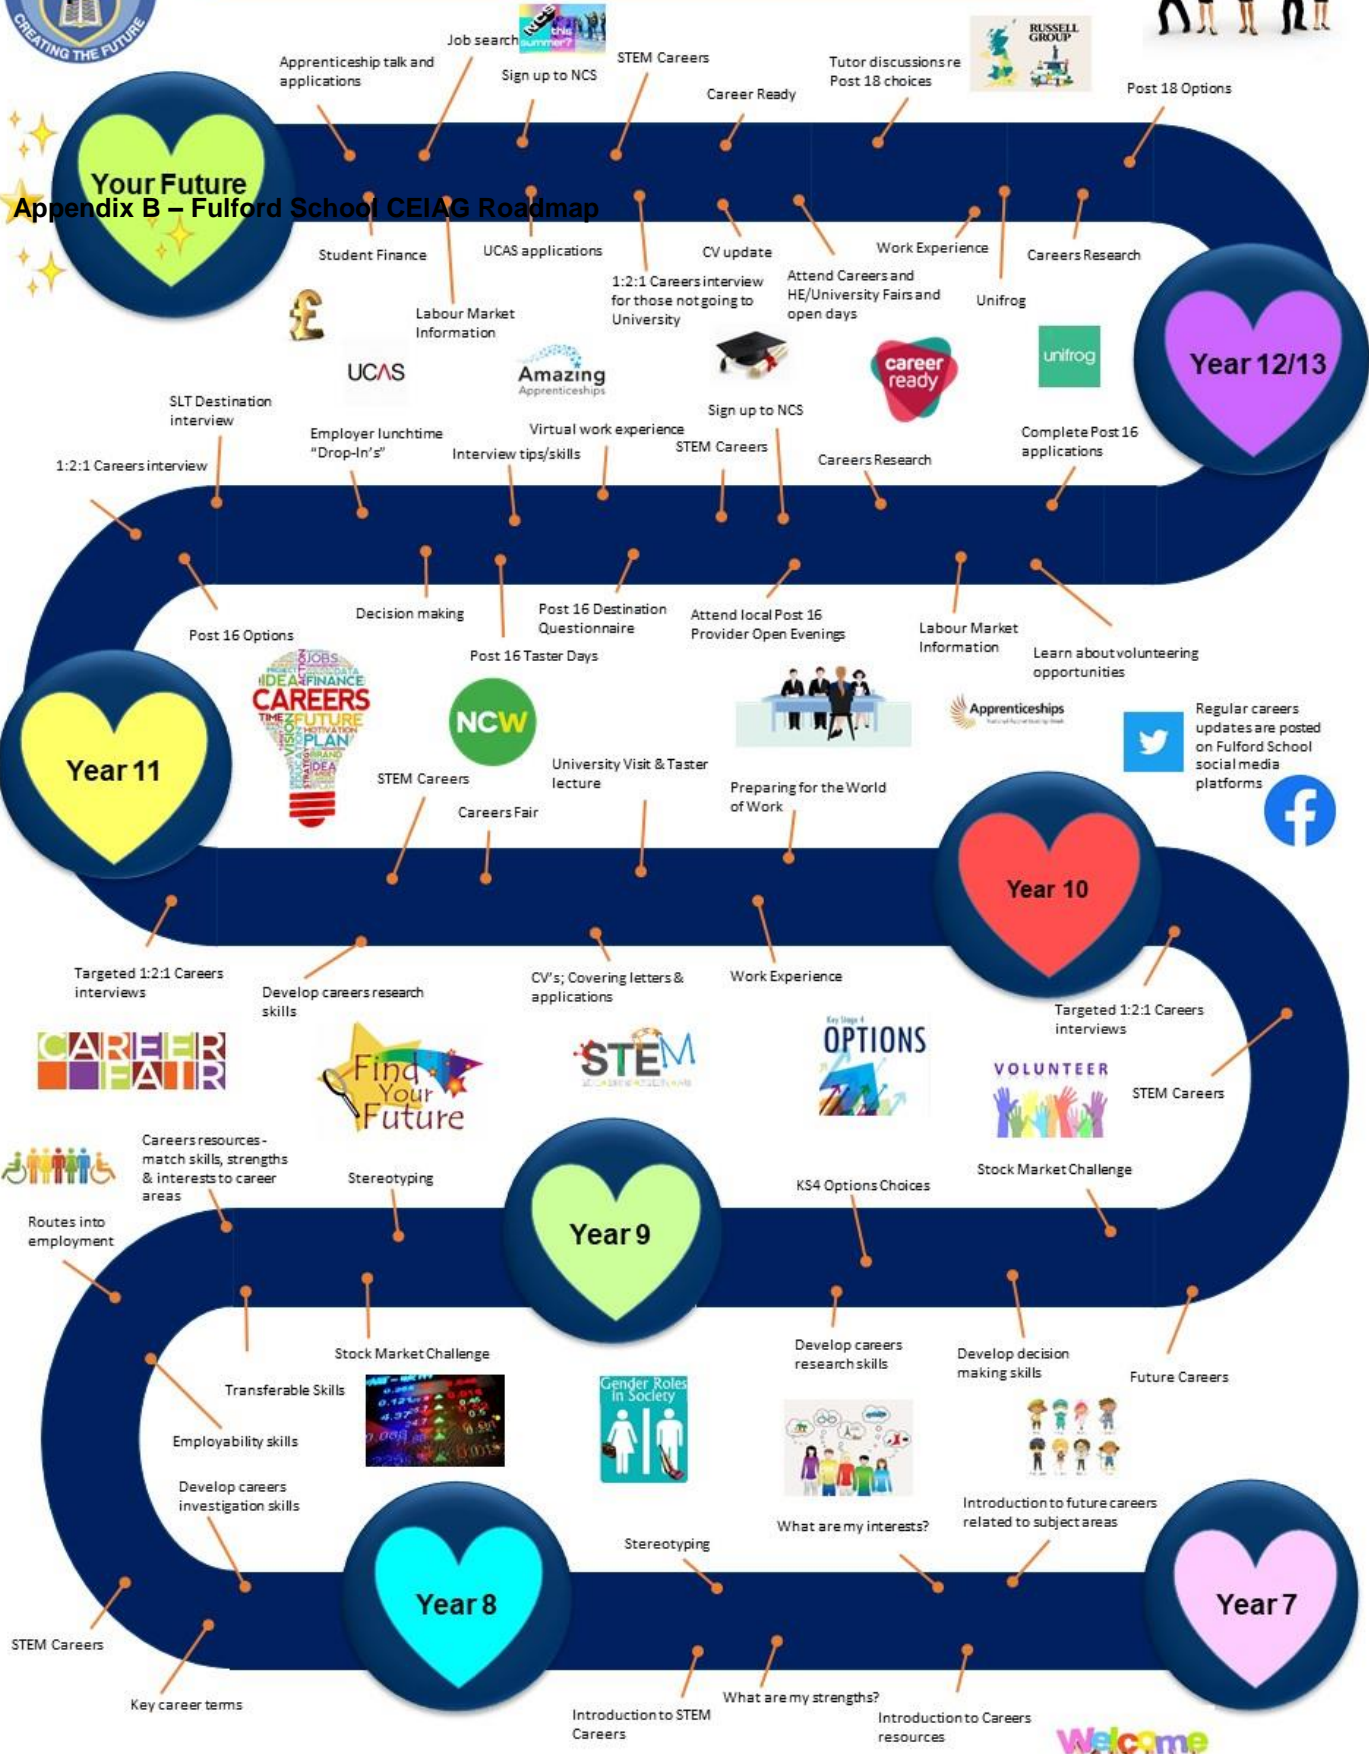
CREATING THE FUTURE

Your Future

Appendix B – Fulford School CEIAG Roadmap

Apprenticeship talk and applications

Job search

Sign up to NCS

STEM Careers

Career Ready

Tutor discussions re Post 18 choices

RUSSELL GROUP

Post 18 Options

Student Finance

UCAS applications

CV update

Work Experience

Careers Research

Labour Market Information

1:2:1 Careers interview for those not going to University

Attend Careers and HE/University Fairs and open days

Unifrog

UCAS

Amazing Apprenticeships

career ready

unifrog

Year 12/13

SLT Destination interview

Sign up to NCS

1:2:1 Careers interview

Employer lunchtime "Drop-In's"

Virtual work experience

Interview tips/skills

STEM Careers

Careers Research

Complete Post 16 applications

Post 16 Options

Decision making

Post 16 Destination Questionnaire

Attend local Post 16 Provider Open Evenings

Labour Market Information

Learn about volunteering opportunities

Post 16 Taster Days

CAREERS

NCW

Apprenticeships

Regular careers updates are posted on Fulford School social media platforms

Year 11

STEM Careers

University Visit & Taster lecture

Preparing for the World of Work

Careers Fair

Year 10

Targeted 1:2:1 Careers interviews

Develop careers research skills

CV's; Covering letters & applications

Work Experience

Targeted 1:2:1 Careers interviews

CAREER FAIR

Find Your Future

STEM

OPTIONS

VOLUNTEER

STEM Careers

Careers resources - match skills, strengths & interests to career areas

Stereotyping

KS4 Options Choices

Stock Market Challenge

Routes into employment

Year 9

Stock Market Challenge

Develop careers research skills

Develop decision making skills

Future Careers

Transferable Skills

Gender Roles in Society

Employability skills

Develop careers investigation skills

What are my interests?

Introduction to future careers related to subject areas

Stereotyping

Year 8

Year 7

STEM Careers

Key career terms

Introduction to STEM Careers

What are my strengths?

Introduction to Careers resources

Welcome